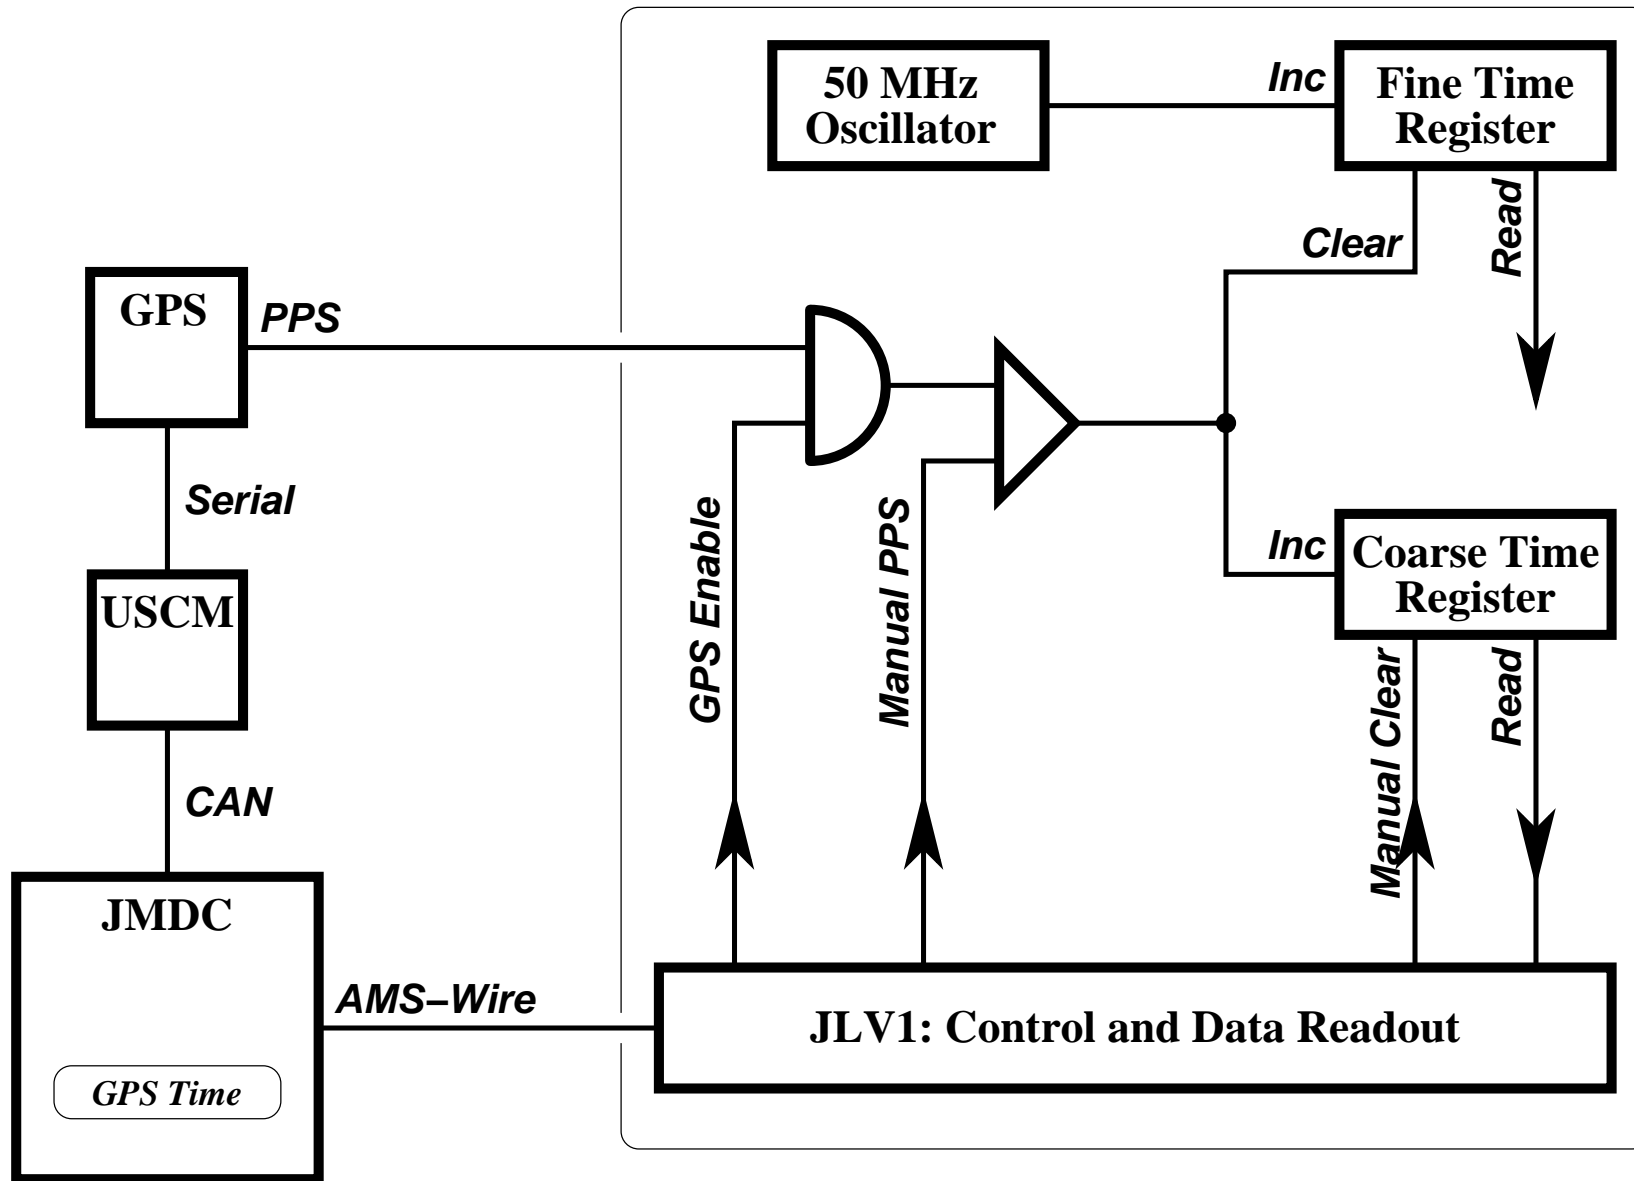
50 MHz Oscillator

Inc

Fine Time Register

Clear

Read

GPS

PPS

Serial

USCM

CAN

JMDC

GPS Time

AMS–Wire

GPS Enable

Manual PPS

Inc

Coarse Time Register

Manual Clear

Read

JLV1: Control and Data Readout